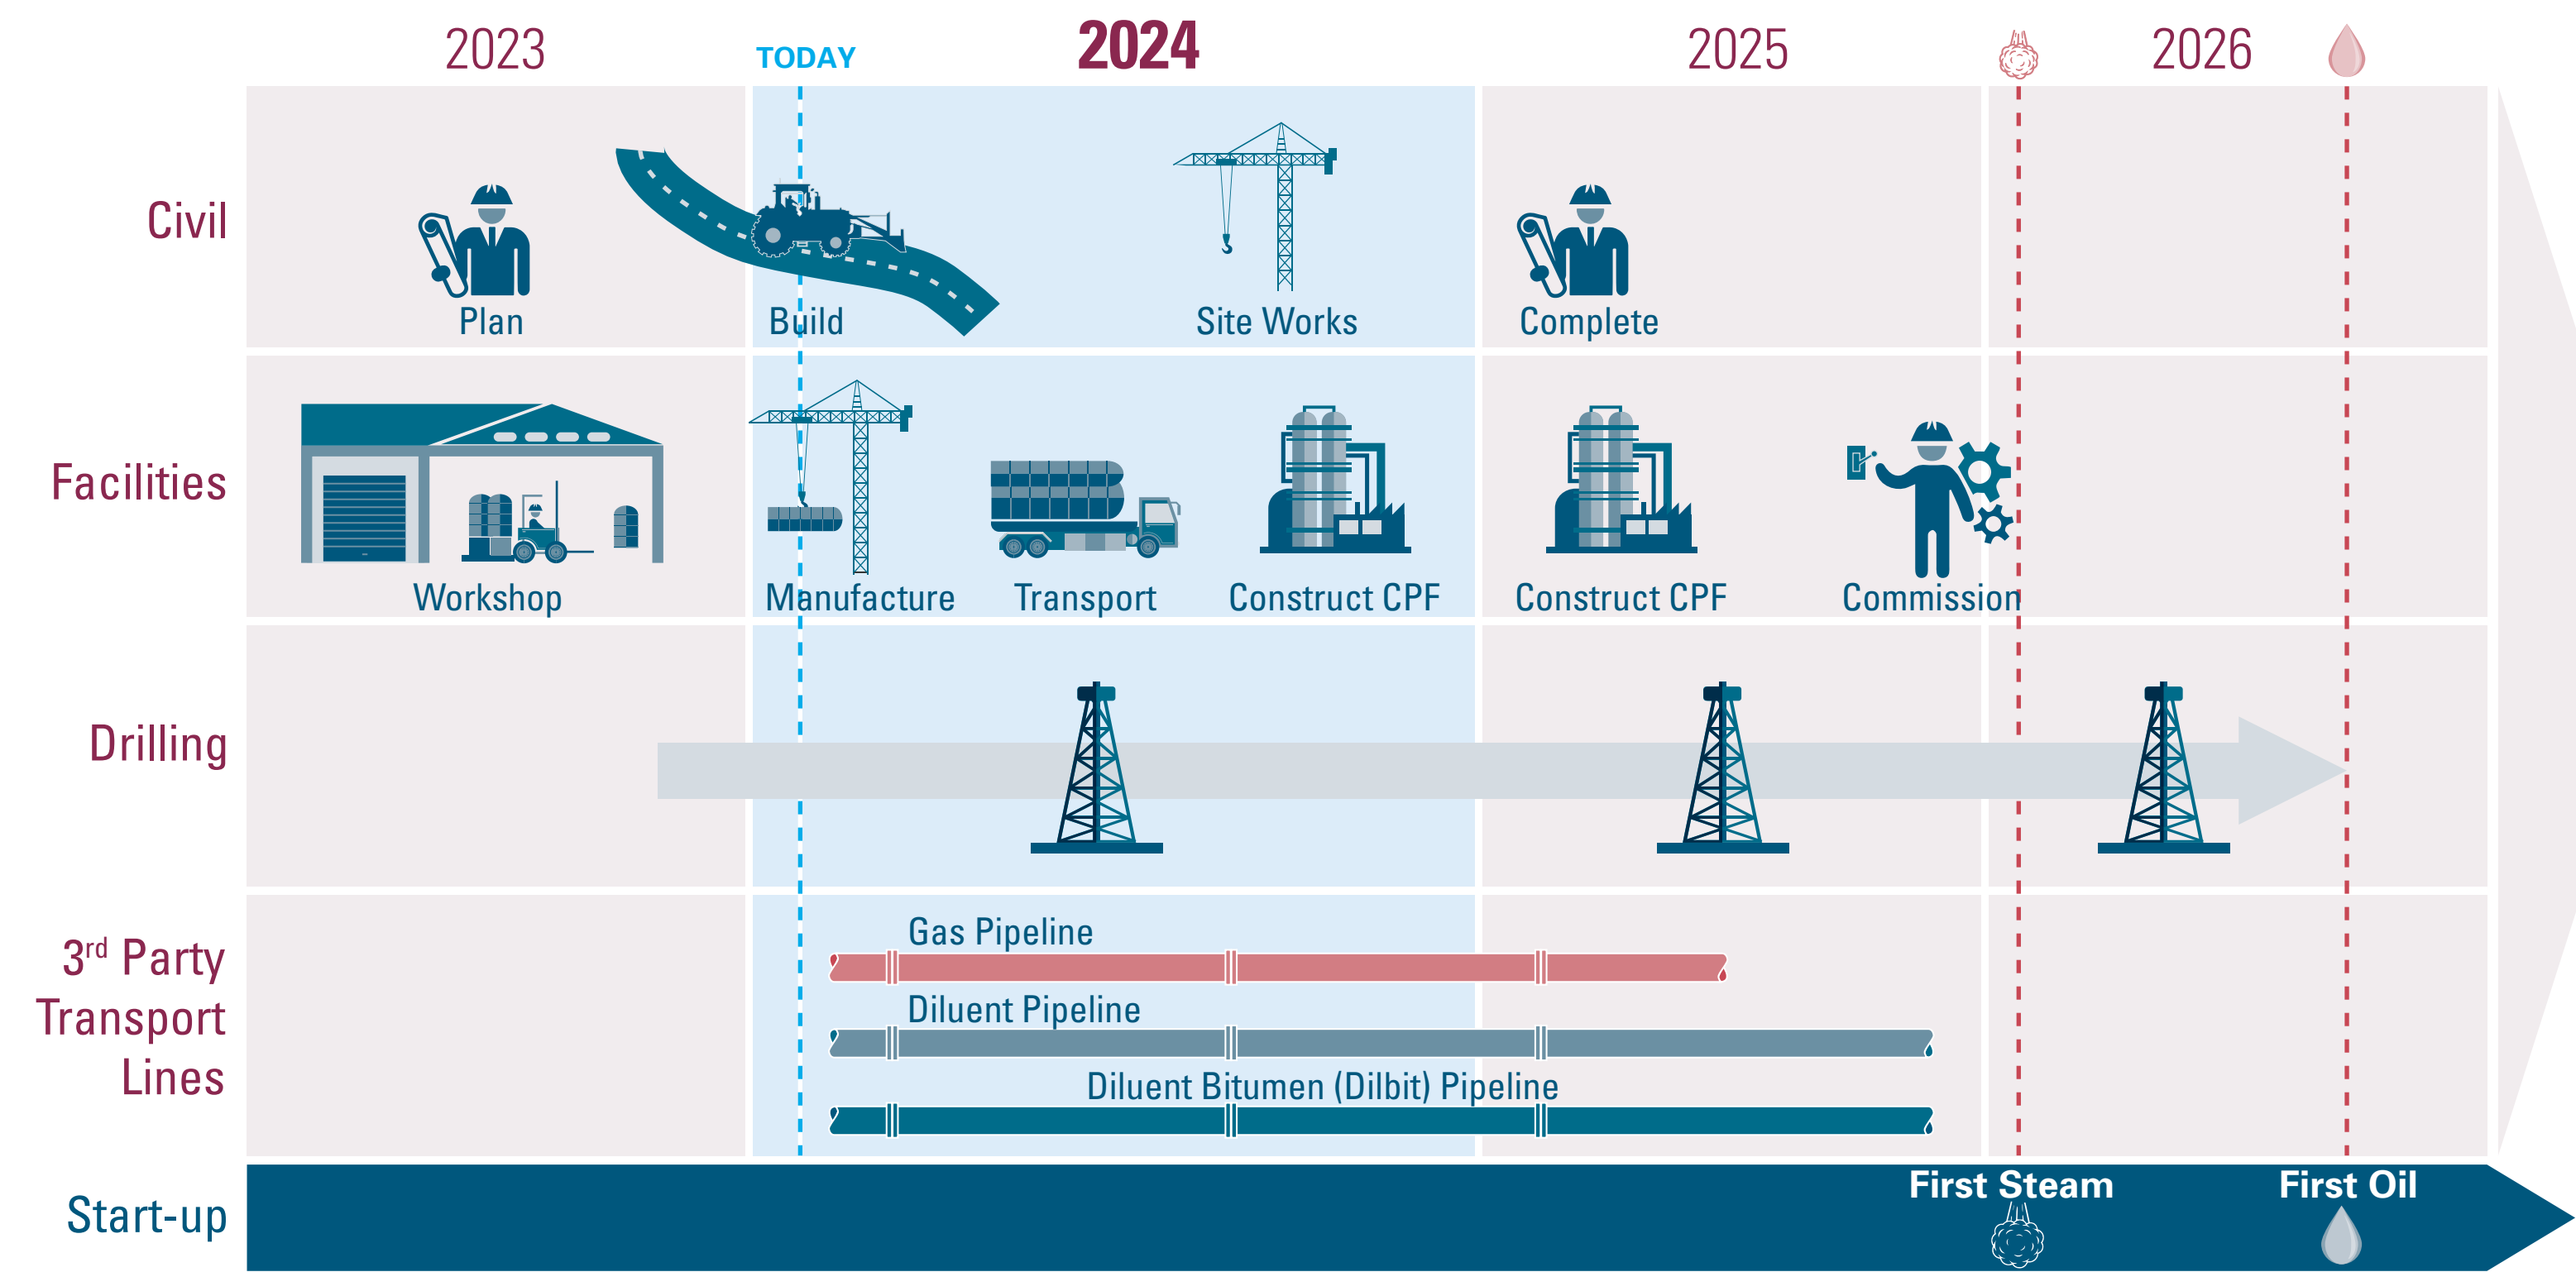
2023 TODAY 2024 2025 2026

Civil

Plan

Build

Site Works

Complete

Facilities

Workshop

Manufacture

Transport

Construct CPF

Construct CPF

Commission

Drilling

3$^{rd}$ Party Transport Lines

Gas Pipeline

Diluent Pipeline

Diluent Bitumen (Dilbit) Pipeline

Start-up

First Steam

First Oil